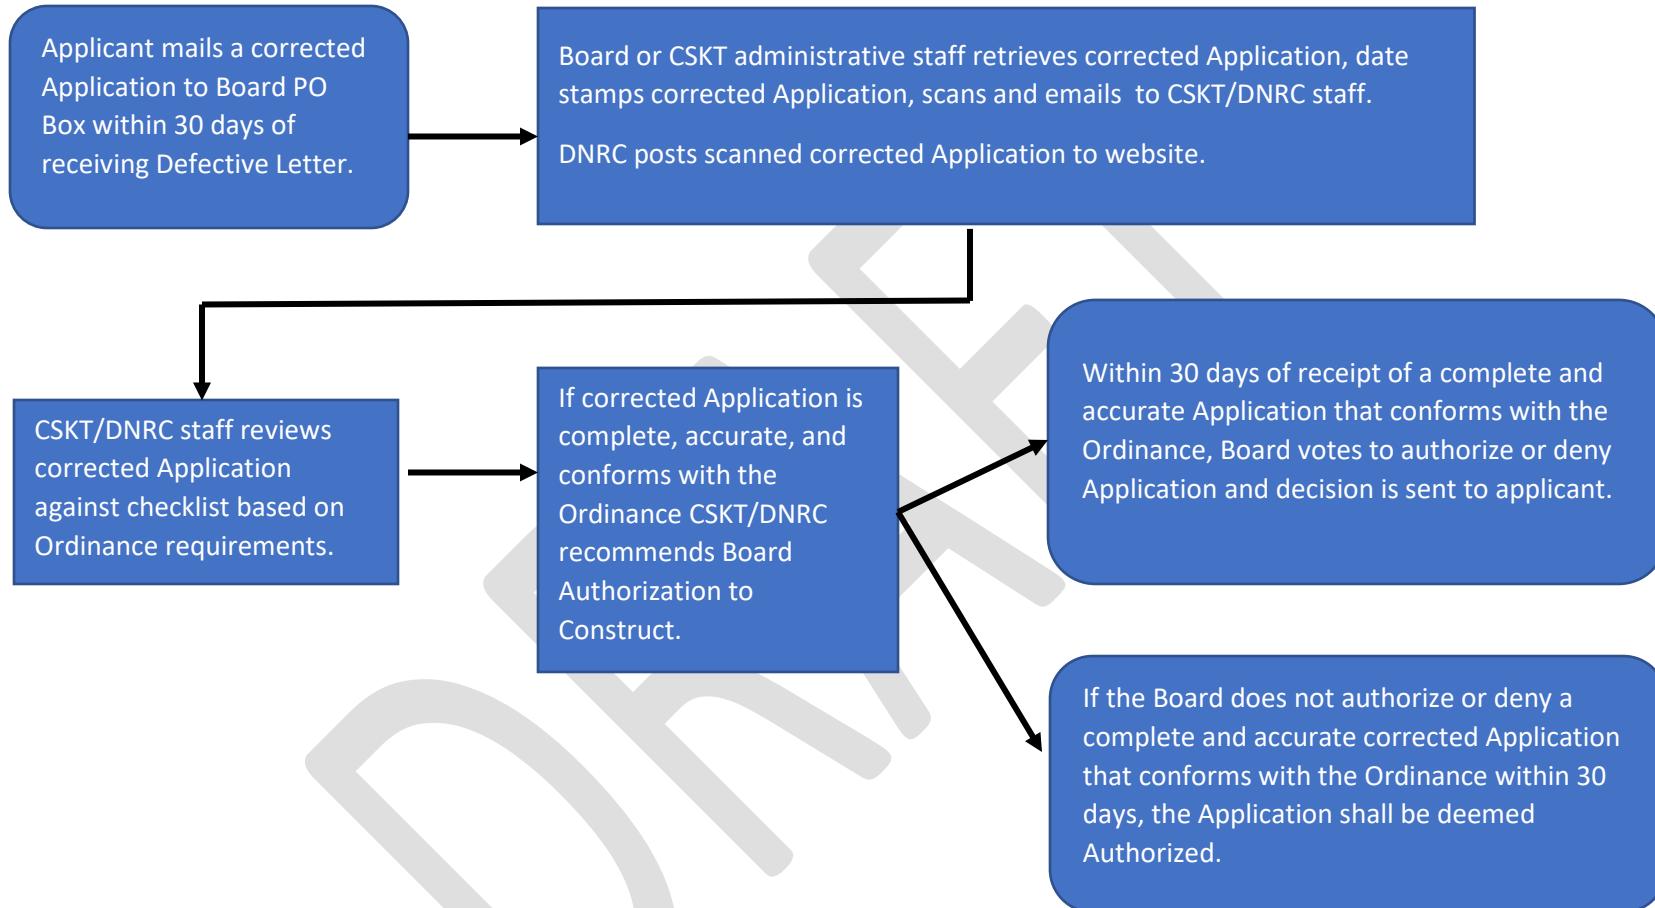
Applicant mails a corrected Application to Board PO Box within 30 days of receiving Defective Letter.

Board or CSKT administrative staff retrieves corrected Application, date stamps corrected Application, scans and emails to CSKT/DNRC staff.

DNRC posts scanned corrected Application to website.

CSKT/DNRC staff reviews corrected Application against checklist based on Ordinance requirements.

If corrected Application is complete, accurate, and conforms with the Ordinance CSKT/DNRC recommends Board Authorization to Construct.

Within 30 days of receipt of a complete and accurate Application that conforms with the Ordinance, Board votes to authorize or deny Application and decision is sent to applicant.

If the Board does not authorize or deny a complete and accurate corrected Application that conforms with the Ordinance within 30 days, the Application shall be deemed Authorized.

DRAFT